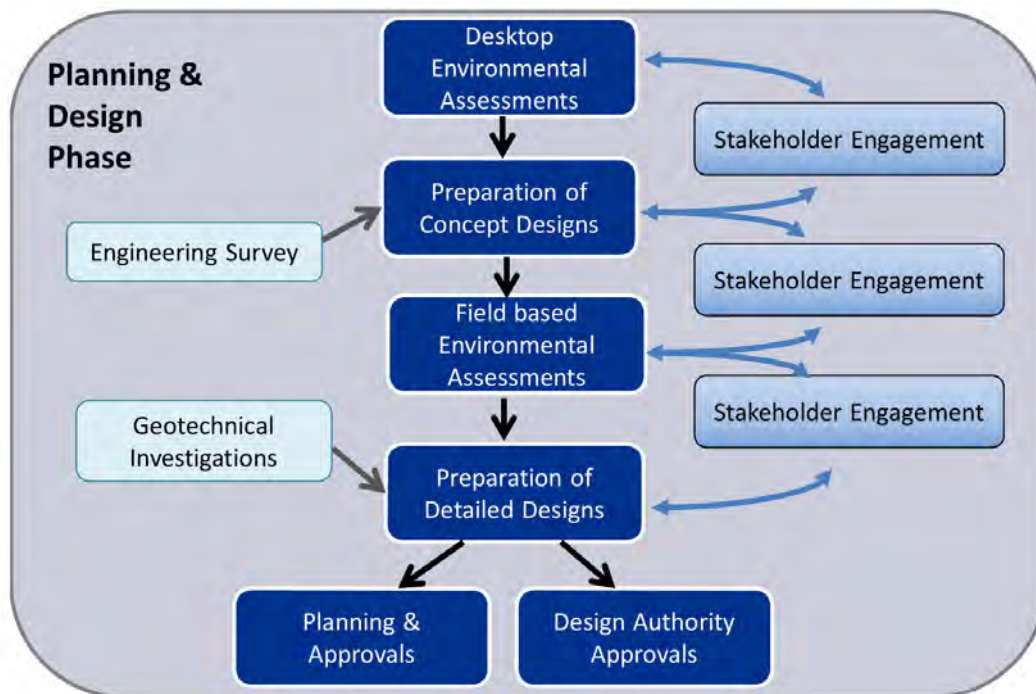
Planning & Design Phase

Desktop Environmental Assessments

Stakeholder Engagement

Engineering Survey

Preparation of Concept Designs

Stakeholder Engagement

Field based Environmental Assessments

Stakeholder Engagement

Geotechnical Investigations

Preparation of Detailed Designs

Planning & Approvals

Design Authority Approvals